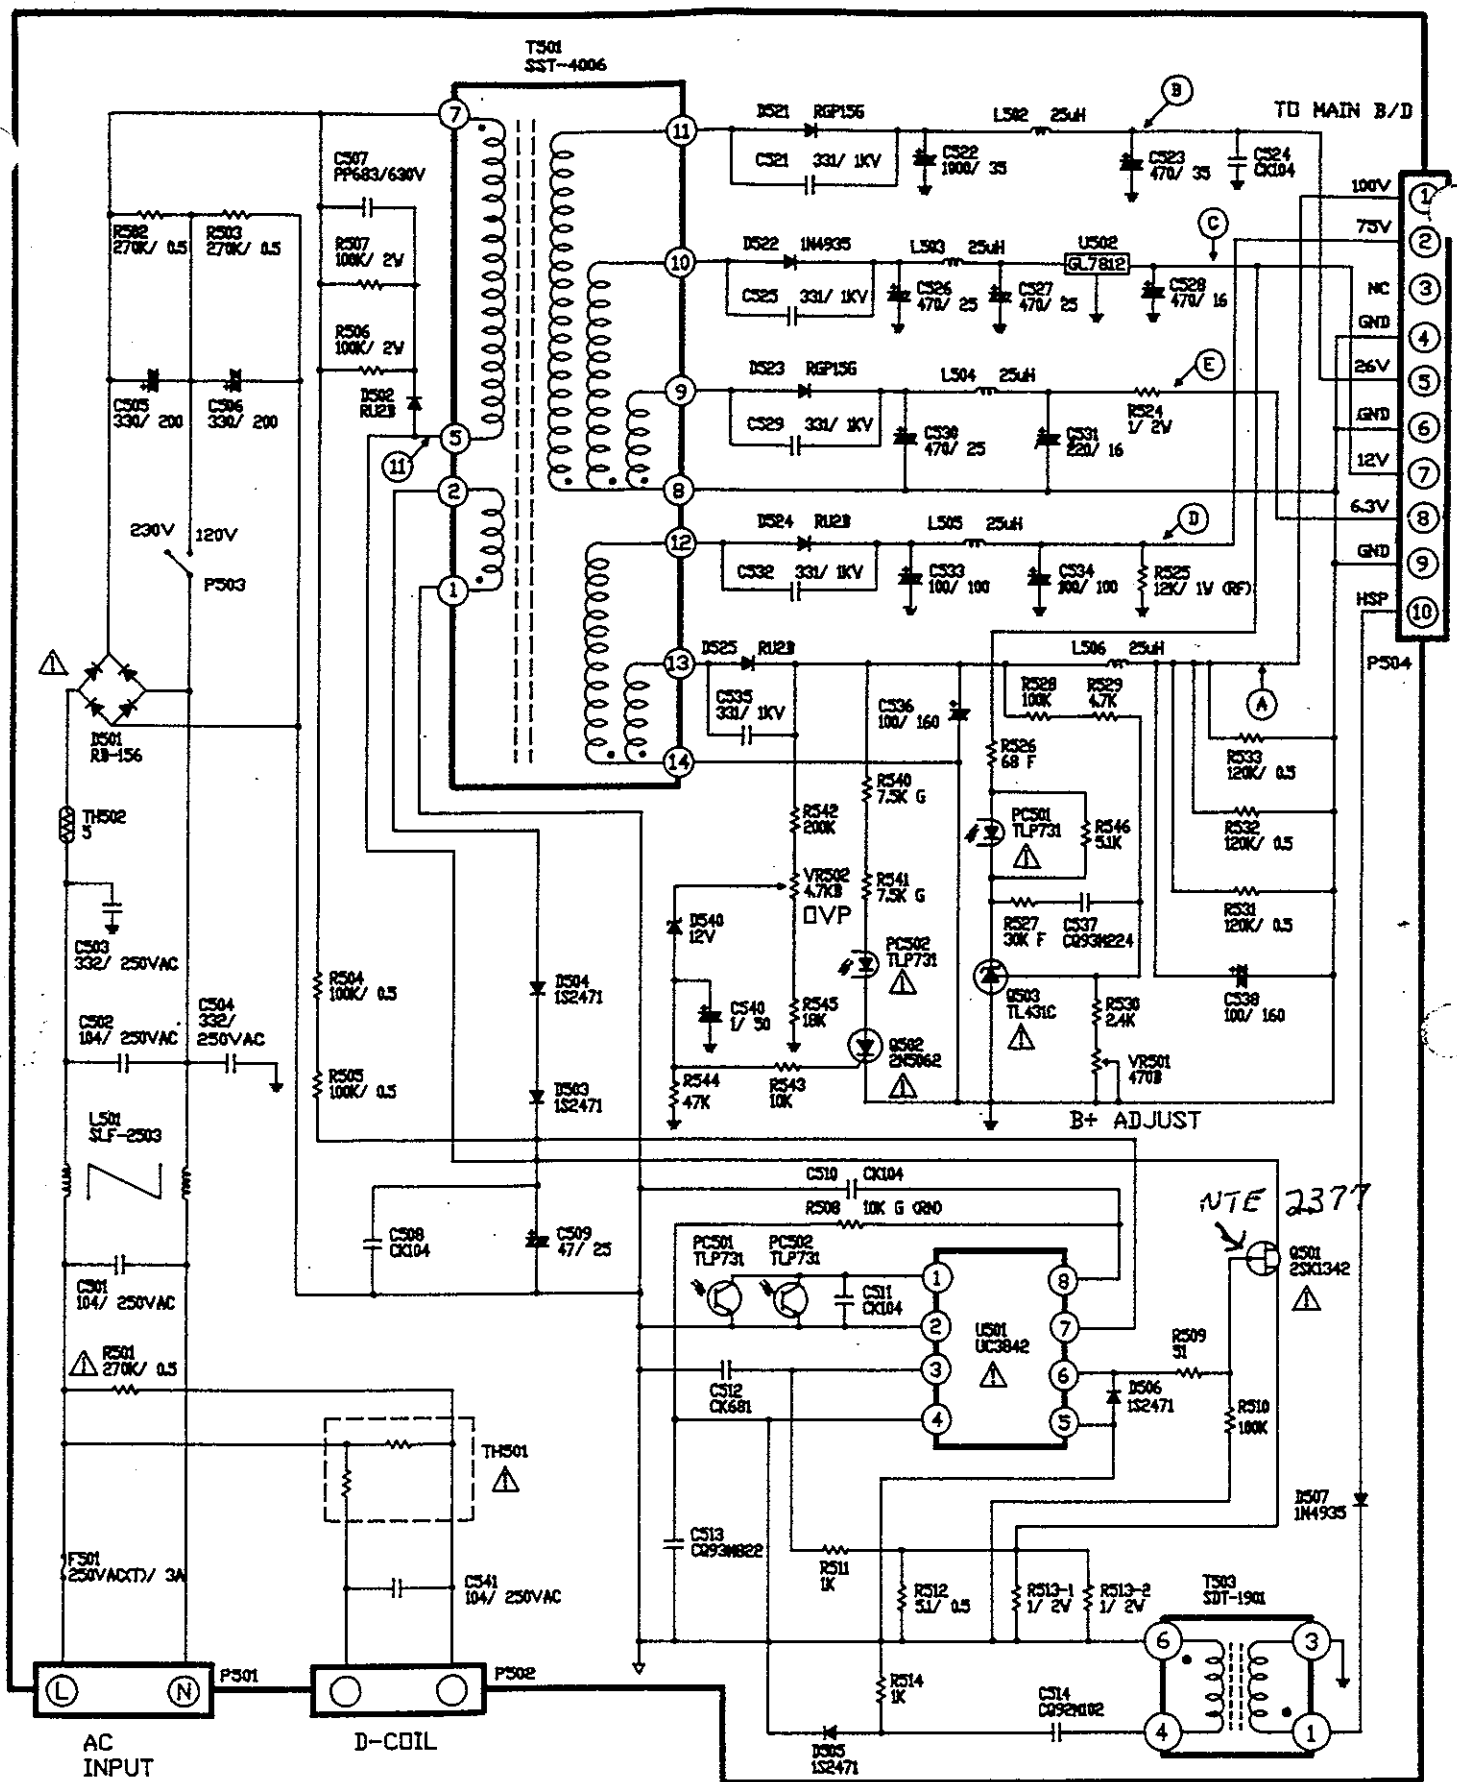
T501
SST-4006

TO MAIN B/D

7 11 10 9 8 12 13 14 5 2 1 11

D521 RGP15G
C521 331/ 1KV
C522 1000/ 35
L502 25uH
B
C523 470/ 35
C524 CK104

D522 1N4935
C525 331/ 1KV
C526 470/ 25
L503 25uH
C527 470/ 25
U502 GL7812
C
C528 470/ 16

D523 RGP15G
C529 331/ 1KV
C530 470/ 25
L504 25uH
C531 220/ 16
R524 1/ 2V
E

D524 RU2B
C532 331/ 1KV
C533 100/ 100
L505 25uH
C534 100/ 100
R525 12K/ 1V (RF)
D

D525 RU2B
C535 331/ 1KV
C536 100/ 160
L506 25uH
R528 100K
R529 4.7K
A
R533 120K/ 0.5
R532 120K/ 0.5
R531 120K/ 0.5
R526 68 F
PC501 TLP731
R546 5.1K
R527 30K F
C537 CQ93M224
Q503 TL431C
R530 2.4K
VR501 470B
C538 100/ 160
B+ ADJUST

R542 200K
VR502 4.7KB
OVP
R540 7.5K G
R541 7.5K G
PC502 TLP731
D540 12V
C540 1/ 50
R545 18K
Q502 2N5062
R544 47K
R543 10K

100V 1
75V 2
NC 3
GND 4
26V 5
GND 6
12V 7
6.3V 8
GND 9
HSP 10
P504

C507 PP683/630V
R507 100K/ 2V
R506 100K/ 2V
D502 RU2B
R502 270K/ 0.5
R503 270K/ 0.5
C505 330/ 200
C506 330/ 200
230V 120V
P503
D501 RB-156
TH502 5
C503 332/ 250VAC
C502 104/ 250VAC
C504 332/ 250VAC
L501 SLF-2503
C501 104/ 250VAC
R501 270K/ 0.5
TH501
F501 250VAC(T)/ 3A
C541 104/ 250VAC
R504 100K/ 0.5
R505 100K/ 0.5
D504 1S2471
D503 1S2471
C508 CK104
C509 47/ 25

C510 CK104
R508 10K G (RH)
PC501 TLP731
PC502 TLP731
C511 CK104
U501 UC3842
1 2 3 4 8 7 6 5
C512 CK681
D506 1S2471
R509 51
R510 100K
NTE 2377
Q501 2SK1342
D507 1N4935
C513 CQ93M822
R511 1K
R512 51/ 0.5
R513-1 1/ 2V
R513-2 1/ 2V
T503 SDT-1901
6 3 4 1
R514 1K
C514 CQ92M102
D505 1S2471

L N
P501
AC INPUT
P502
D-COIL